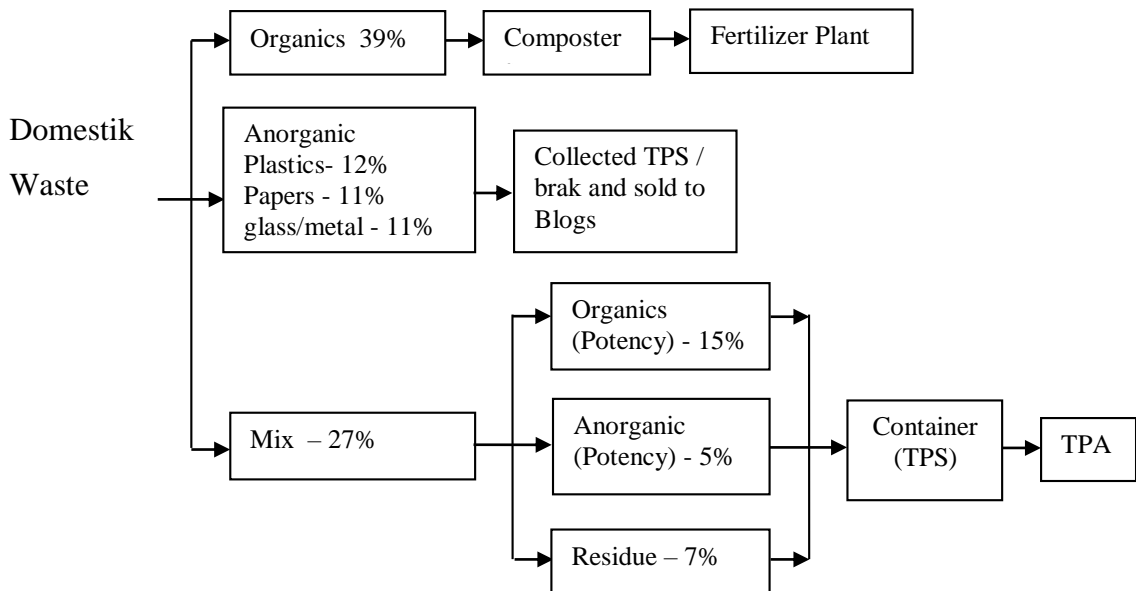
Domestik Waste

Organics 39%

Composter

Fertilizer Plant

Anorganic
Plastics- 12%
Papers - 11%
glass/metal - 11%

Collected TPS / brak and sold to Blogs

Mix – 27%

Organics (Potency) - 15%

Anorganic (Potency) - 5%

Residue – 7%

Container (TPS)

TPA